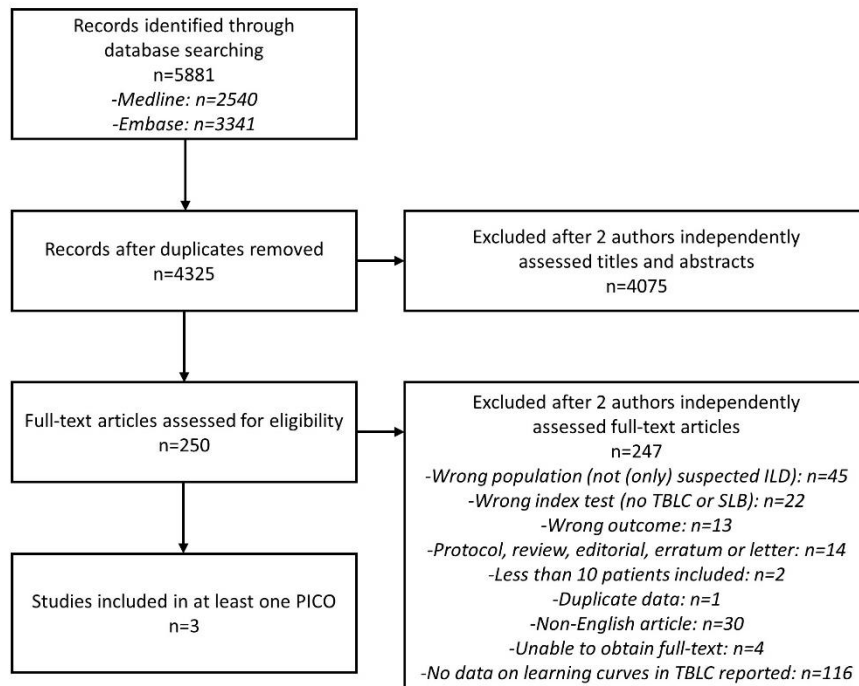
Records identified through database searching
n=5881
-Medline: n=2540
-Embase: n=3341

Records after duplicates removed
n=4325

Excluded after 2 authors independently assessed titles and abstracts
n=4075

Full-text articles assessed for eligibility
n=250

Excluded after 2 authors independently assessed full-text articles
n=247
-Wrong population (not (only) suspected ILD): n=45
-Wrong index test (no TBLC or SLB): n=22
-Wrong outcome: n=13
-Protocol, review, editorial, erratum or letter: n=14
-Less than 10 patients included: n=2
-Duplicate data: n=1
-Non-English article: n=30
-Unable to obtain full-text: n=4
-No data on learning curves in TBLC reported: n=116

Studies included in at least one PICO
n=3